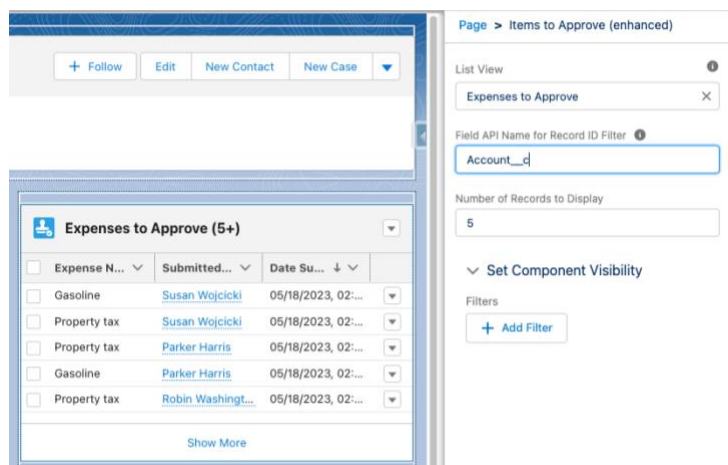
+ Follow | Edit | New Contact | New Case

Expenses to Approve (5+)

| Expense N... | Submitted... | Date Su... ↓ |
|---|---|---|
| Gasoline | Susan Wojcicki | 05/18/2023, 02:... |
| Property tax | Susan Wojcicki | 05/18/2023, 02:... |
| Property tax | Parker Harris | 05/18/2023, 02:... |
| Gasoline | Parker Harris | 05/18/2023, 02:... |
| Property tax | Robin Washingt... | 05/18/2023, 02:... |

Show More

Page > Items to Approve (enhanced)

List View

Expenses to Approve

Field API Name for Record ID Filter

Account__c

Number of Records to Display

5

Set Component Visibility

Filters

+ Add Filter